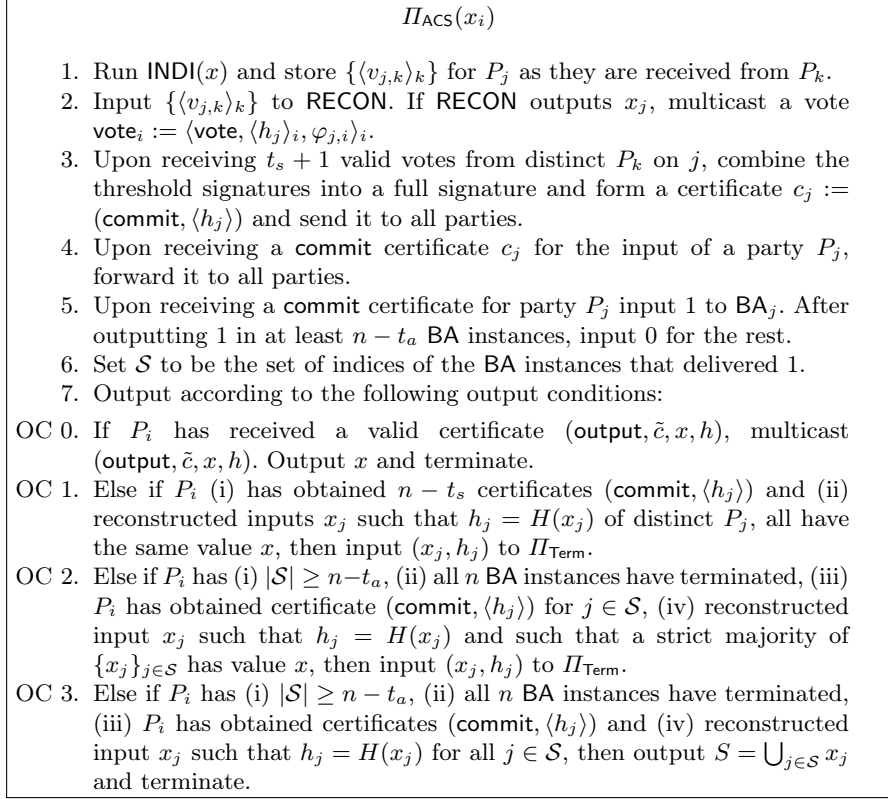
$\Pi_{\mathsf{ACS}}(x_i)$

1. Run $\mathsf{INDI}(x)$ and store $\{\langle v_{j,k}\rangle_k\}$ for $P_j$ as they are received from $P_k$.
2. Input $\{\langle v_{j,k}\rangle_k\}$ to $\mathsf{RECON}$. If $\mathsf{RECON}$ outputs $x_j$, multicast a vote $\mathsf{vote}_i := \langle \mathsf{vote}, \langle h_j\rangle_i, \varphi_{j,i}\rangle_i$.
3. Upon receiving $t_s + 1$ valid votes from distinct $P_k$ on $j$, combine the threshold signatures into a full signature and form a certificate $c_j := (\mathsf{commit}, \langle h_j\rangle)$ and send it to all parties.
4. Upon receiving a $\mathsf{commit}$ certificate $c_j$ for the input of a party $P_j$, forward it to all parties.
5. Upon receiving a $\mathsf{commit}$ certificate for party $P_j$ input 1 to $\mathsf{BA}_j$. After outputting 1 in at least $n - t_a$ $\mathsf{BA}$ instances, input 0 for the rest.
6. Set $\mathcal{S}$ to be the set of indices of the $\mathsf{BA}$ instances that delivered 1.
7. Output according to the following output conditions:

OC 0. If $P_i$ has received a valid certificate $(\mathsf{output}, \tilde{c}, x, h)$, multicast $(\mathsf{output}, \tilde{c}, x, h)$. Output $x$ and terminate.
OC 1. Else if $P_i$ (i) has obtained $n - t_s$ certificates $(\mathsf{commit}, \langle h_j\rangle)$ and (ii) reconstructed inputs $x_j$ such that $h_j = H(x_j)$ of distinct $P_j$, all have the same value $x$, then input $(x_j, h_j)$ to $\Pi_{\mathsf{Term}}$.
OC 2. Else if $P_i$ has (i) $|\mathcal{S}| \geq n - t_a$, (ii) all $n$ $\mathsf{BA}$ instances have terminated, (iii) $P_i$ has obtained certificate $(\mathsf{commit}, \langle h_j\rangle)$ for $j \in \mathcal{S}$, (iv) reconstructed input $x_j$ such that $h_j = H(x_j)$ and such that a strict majority of $\{x_j\}_{j\in\mathcal{S}}$ has value $x$, then input $(x_j, h_j)$ to $\Pi_{\mathsf{Term}}$.
OC 3. Else if $P_i$ has (i) $|\mathcal{S}| \geq n - t_a$, (ii) all $n$ $\mathsf{BA}$ instances have terminated, (iii) $P_i$ has obtained certificates $(\mathsf{commit}, \langle h_j\rangle)$ and (iv) reconstructed input $x_j$ such that $h_j = H(x_j)$ for all $j \in \mathcal{S}$, then output $S = \bigcup_{j\in\mathcal{S}} x_j$ and terminate.